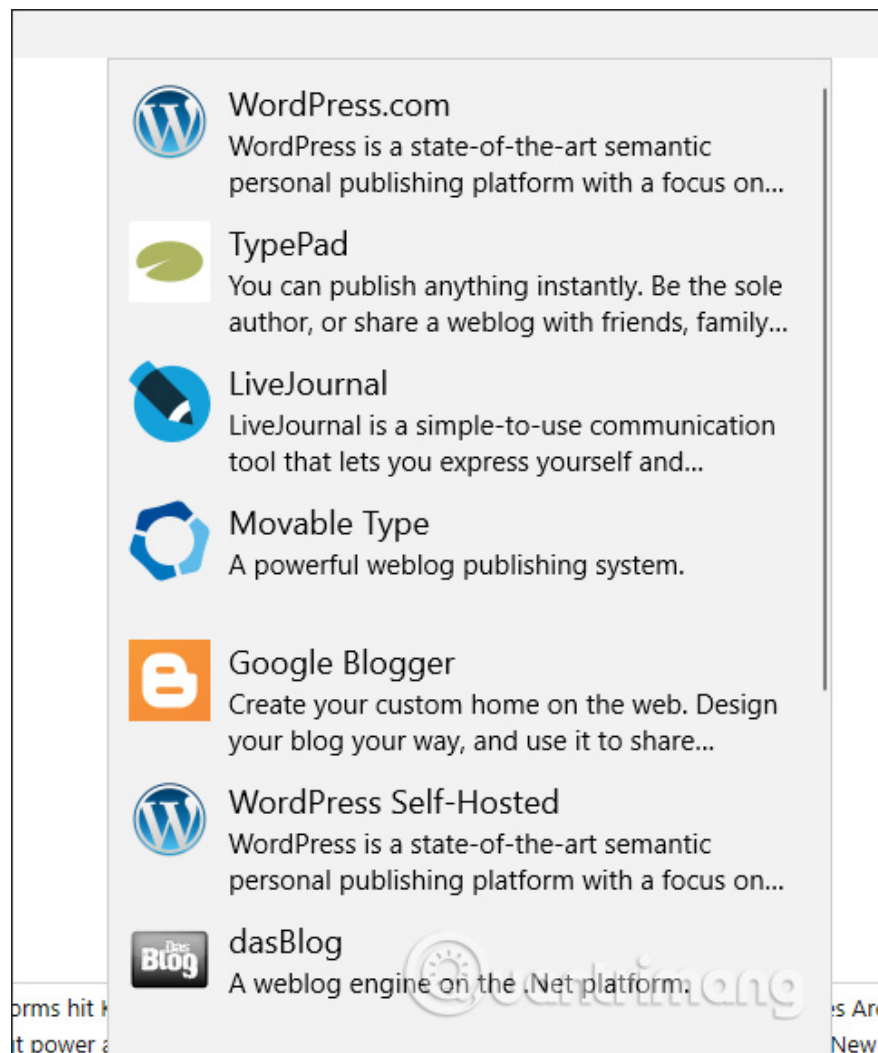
WordPress.com
WordPress is a state-of-the-art semantic personal publishing platform with a focus on...

TypePad
You can publish anything instantly. Be the sole author, or share a weblog with friends, family...

LiveJournal
LiveJournal is a simple-to-use communication tool that lets you express yourself and...

Movable Type
A powerful weblog publishing system.

Google Blogger
Create your custom home on the web. Design your blog your way, and use it to share...

WordPress Self-Hosted
WordPress is a state-of-the-art semantic personal publishing platform with a focus on...

Das Blog
dasBlog
A weblog engine on the .Net platform.

Quantrimang

orms hit K
t power a
es Ar
New